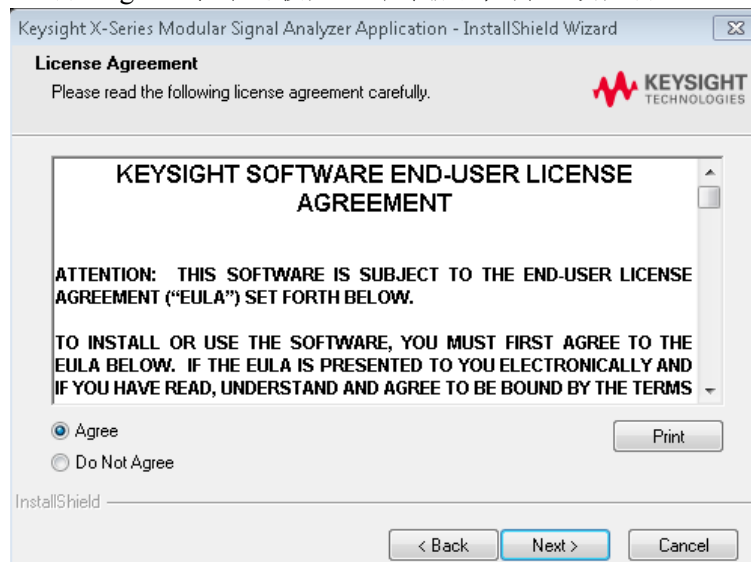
Keysight X-Series Modular Signal Analyzer Application - InstallShield Wizard

License Agreement

Please read the following license agreement carefully.

KEYSIGHT TECHNOLOGIES

KEYSIGHT SOFTWARE END-USER LICENSE AGREEMENT

ATTENTION: THIS SOFTWARE IS SUBJECT TO THE END-USER LICENSE AGREEMENT ("EULA") SET FORTH BELOW.

TO INSTALL OR USE THE SOFTWARE, YOU MUST FIRST AGREE TO THE EULA BELOW. IF THE EULA IS PRESENTED TO YOU ELECTRONICALLY AND IF YOU HAVE READ, UNDERSTAND AND AGREE TO BE BOUND BY THE TERMS

Agree

Do Not Agree

Print

InstallShield

< Back

Next >

Cancel